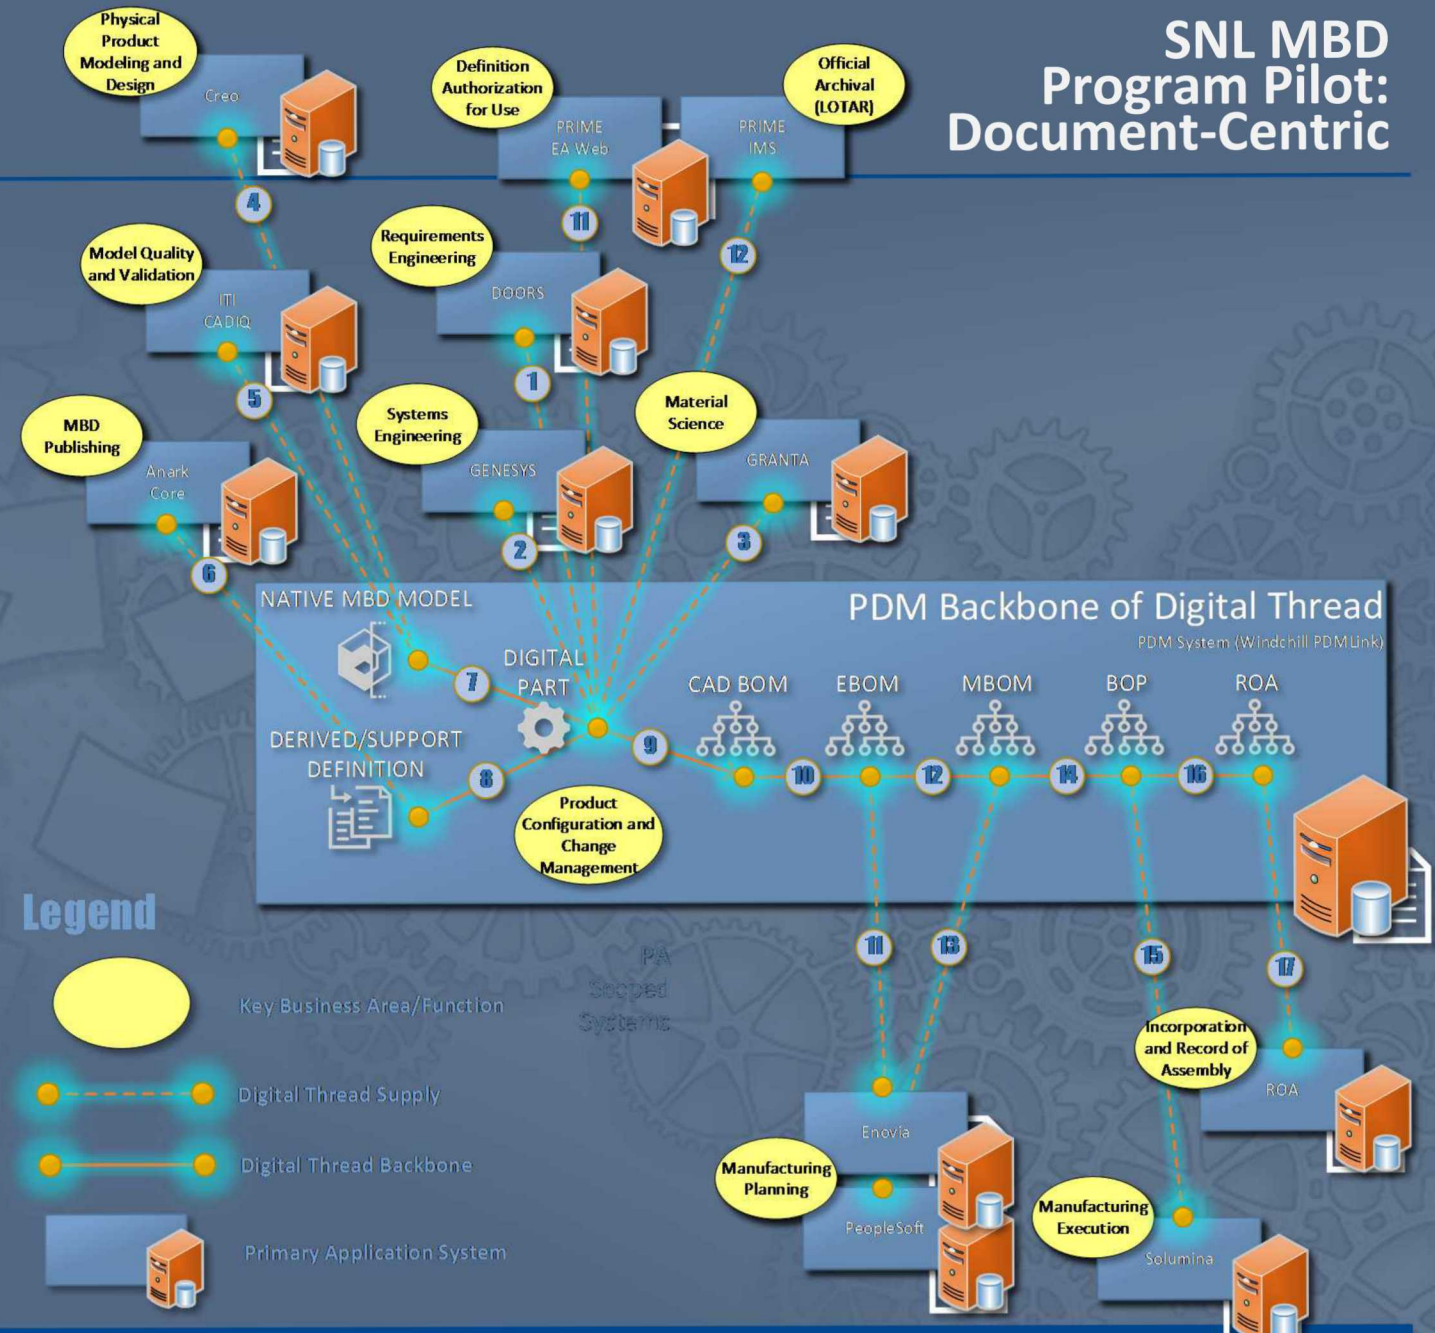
SNL MBD Program Pilot: Document-Centric

Physical Product Modeling and Design
Creo

Definition Authorization for Use
PRIME EA Web

Official Archival (LOTAR)
PRIME IMS

4

11

12

Model Quality and Validation
ITI CADIQ

Requirements Engineering
DOORS

1

5

MBD Publishing
Anark Core

Systems Engineering
GENESYS

Material Science
GRANTA

2

3

6

NATIVE MBD MODEL

PDM Backbone of Digital Thread
PDM System (Windchill PDMLink)

7

DIGITAL PART

DERIVED/SUPPORT DEFINITION

9

8

CAD BOM
EBOM
MBOM
BOP
ROA

10
12
14
16

Product Configuration and Change Management

Legend

Key Business Area/Function

PA Scoped Systems

11
13
15
17

Digital Thread Supply

Digital Thread Backbone

Primary Application System

Incorporation and Record of Assembly
ROA

Enovia

Manufacturing Planning

PeopleSoft

Manufacturing Execution

Solumina